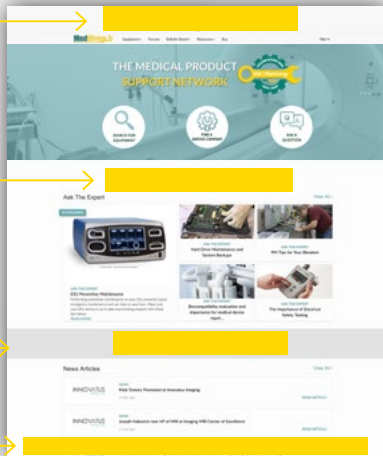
MedWrench
Equipment Forums Bulletin Board Resources Buy
Sign in

THE MEDICAL PRODUCT SUPPORT NETWORK

SEARCH FOR EQUIPMENT
FIND A SERVICE COMPANY
ASK A QUESTION

Ask The Expert
View All

ESU Preventive Maintenance
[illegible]
READ MORE

ASK THE EXPERT
Hard Drive Maintenance and System Backups

ASK THE EXPERT
PM Tips for Your Monitors

ASK THE EXPERT
Biocompatibility evaluation and importance for medical device repair...

ASK THE EXPERT
The Importance of Electrical Safety Testing

News Articles
View All

INNOVATUS
NEWS
Matt Tomerry Promoted at Innovatus Imaging
READ ARTICLE

INNOVATUS
NEWS
Joseph Habersat new VP of HIM at Imaging With Center of Excellence
READ ARTICLE